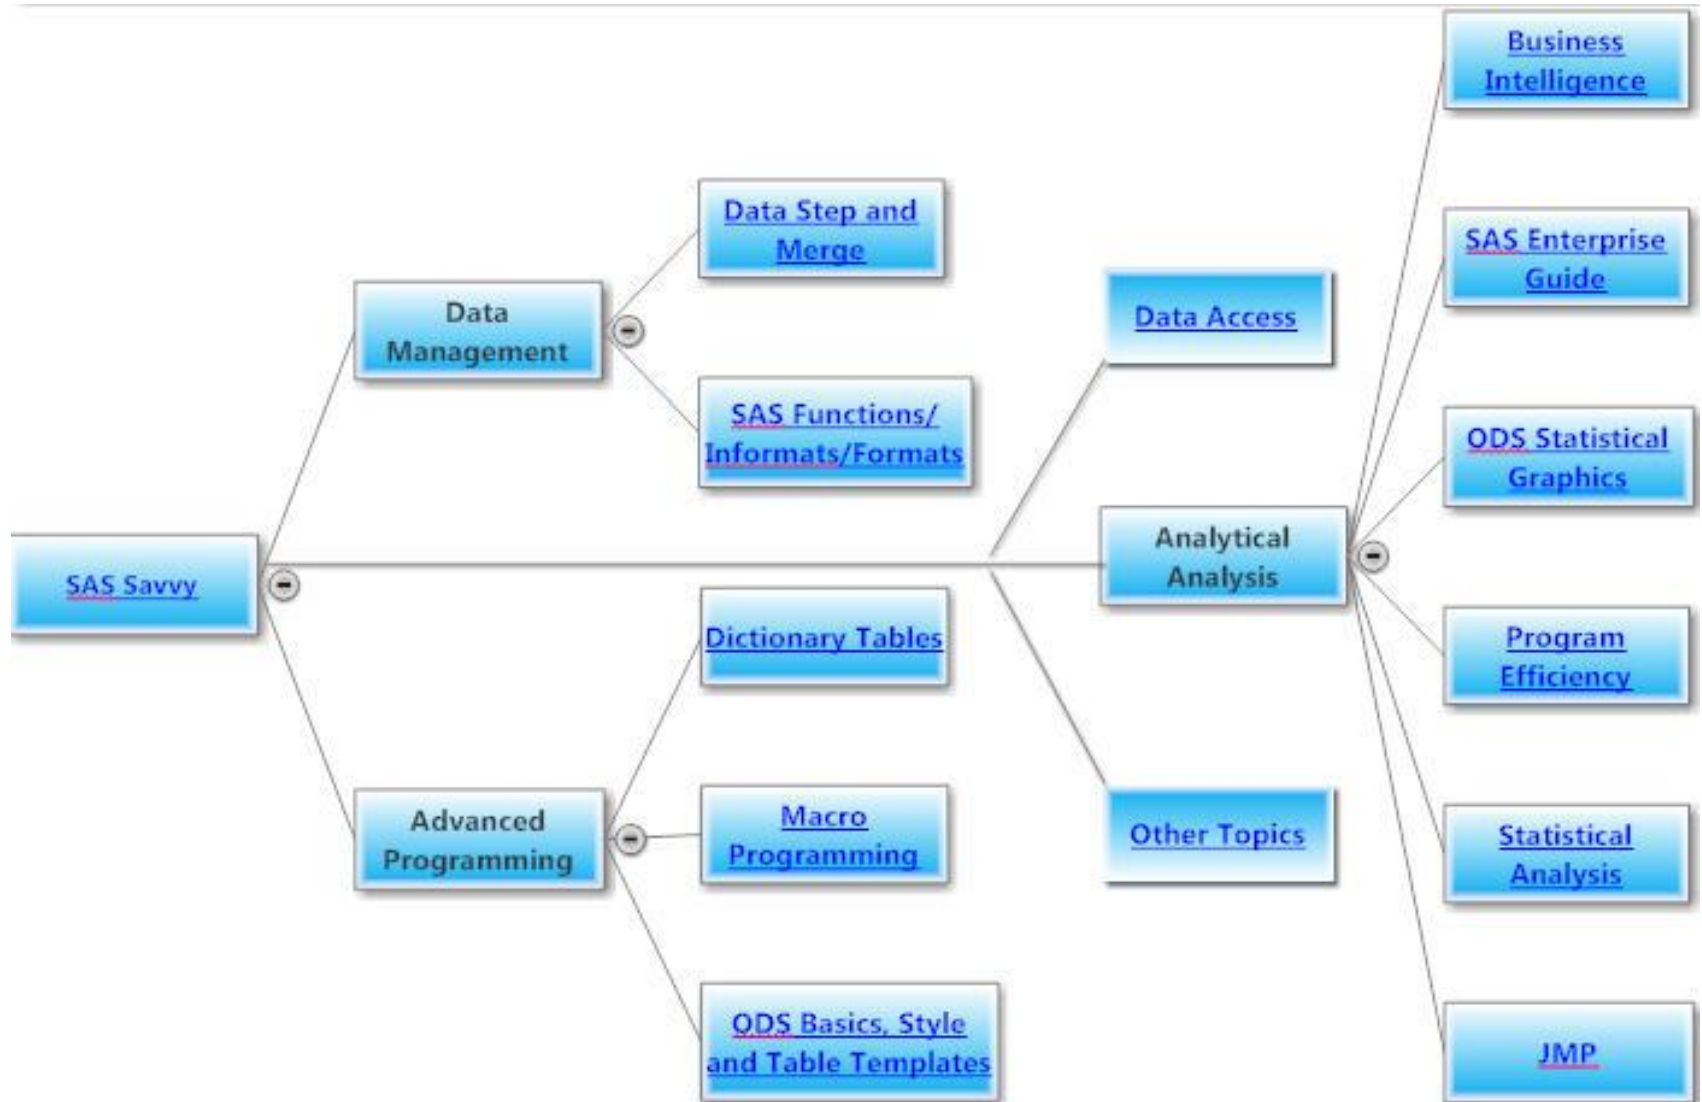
SAS Savvy

Data Management

Data Step and Merge

SAS Functions/ Informats/Formats

Advanced Programming

Dictionary Tables

Macro Programming

ODS Basics, Style and Table Templates

Data Access

Analytical Analysis

Other Topics

Business Intelligence

SAS Enterprise Guide

ODS Statistical Graphics

Program Efficiency

Statistical Analysis

JMP